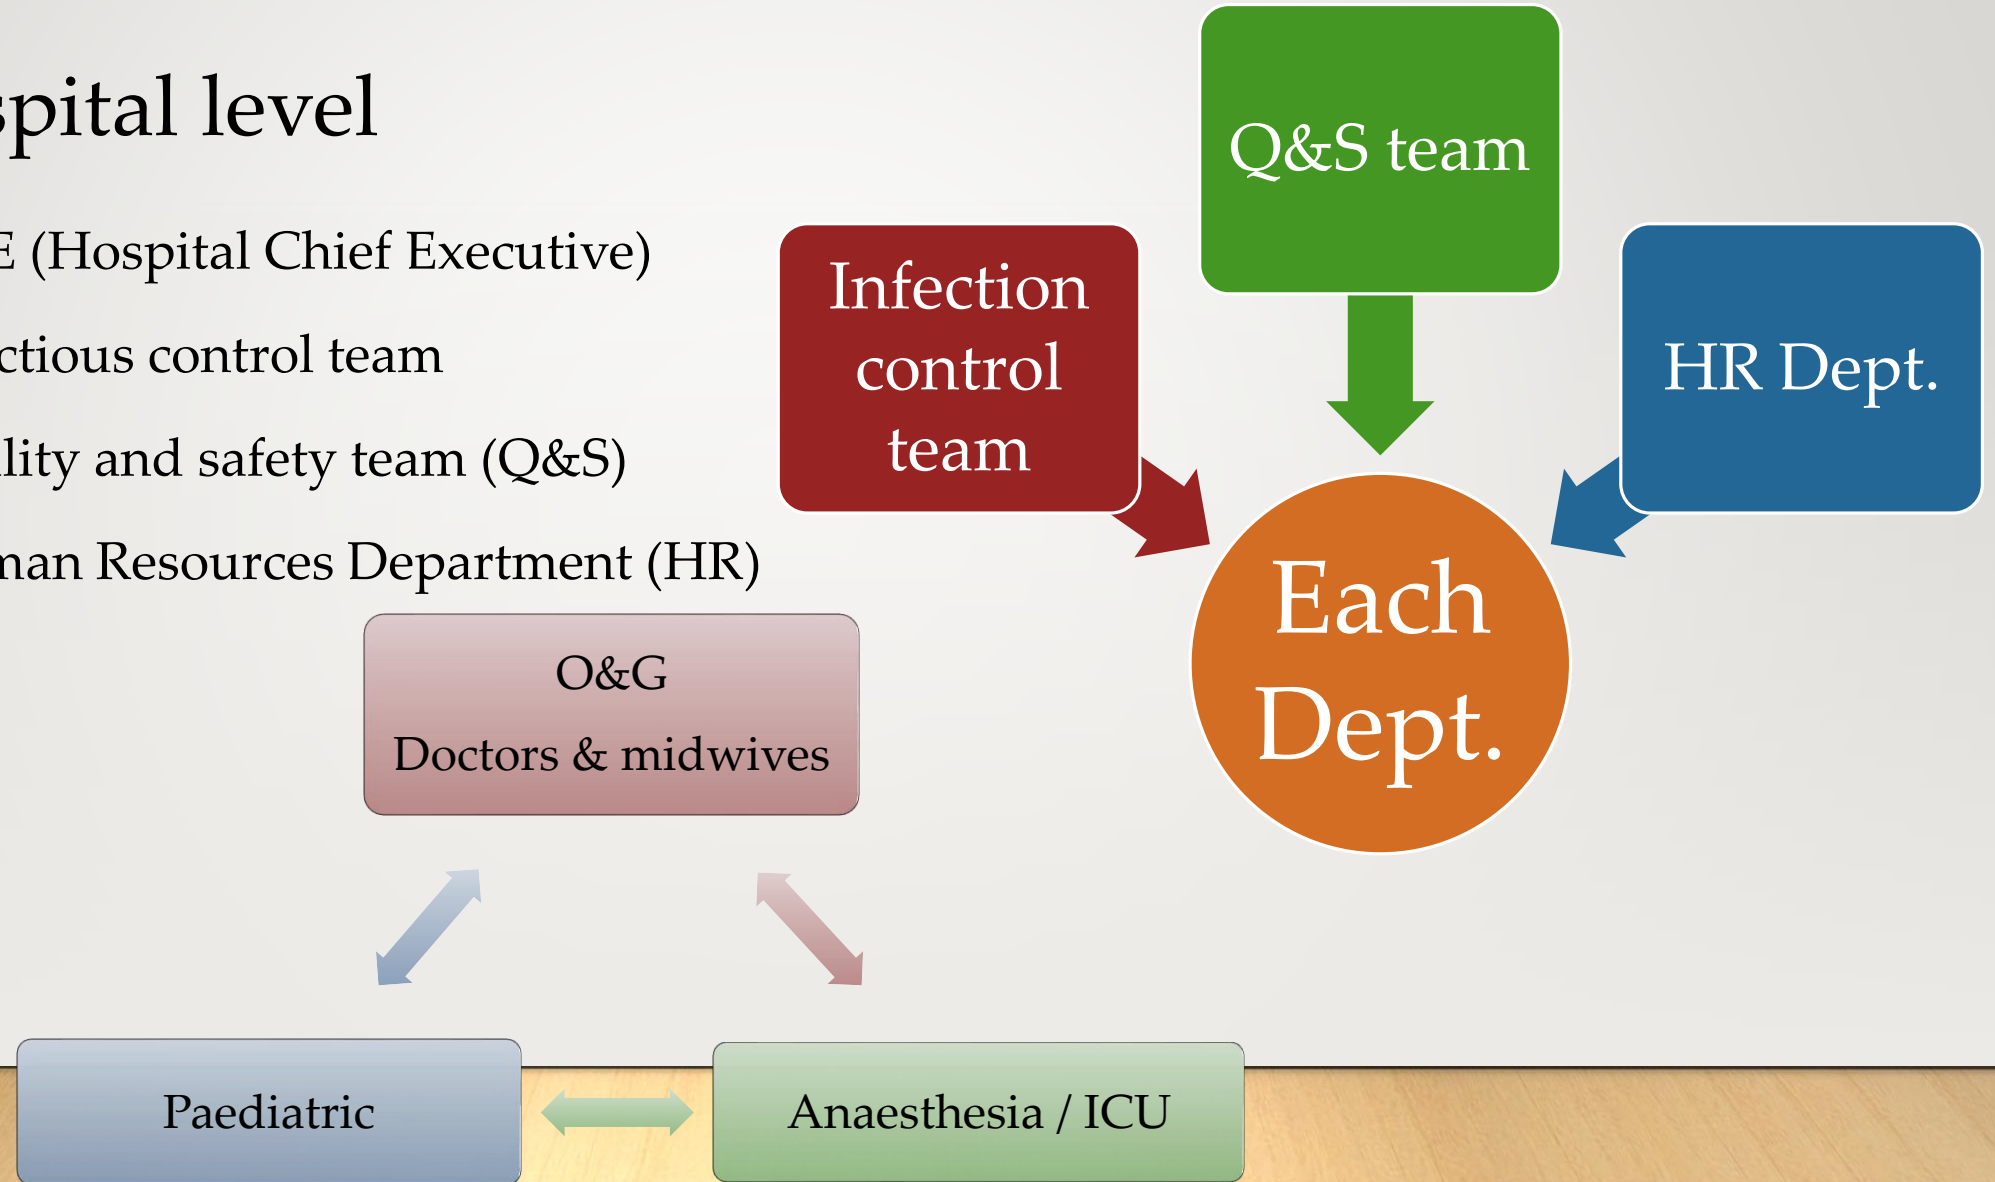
spital level

E (Hospital Chief Executive)

ctious control team

lity and safety team (Q&S)

nan Resources Department (HR)

Q&S team

Infection control team

HR Dept.

Each Dept.

O&G
Doctors & midwives

Paediatric

Anaesthesia / ICU